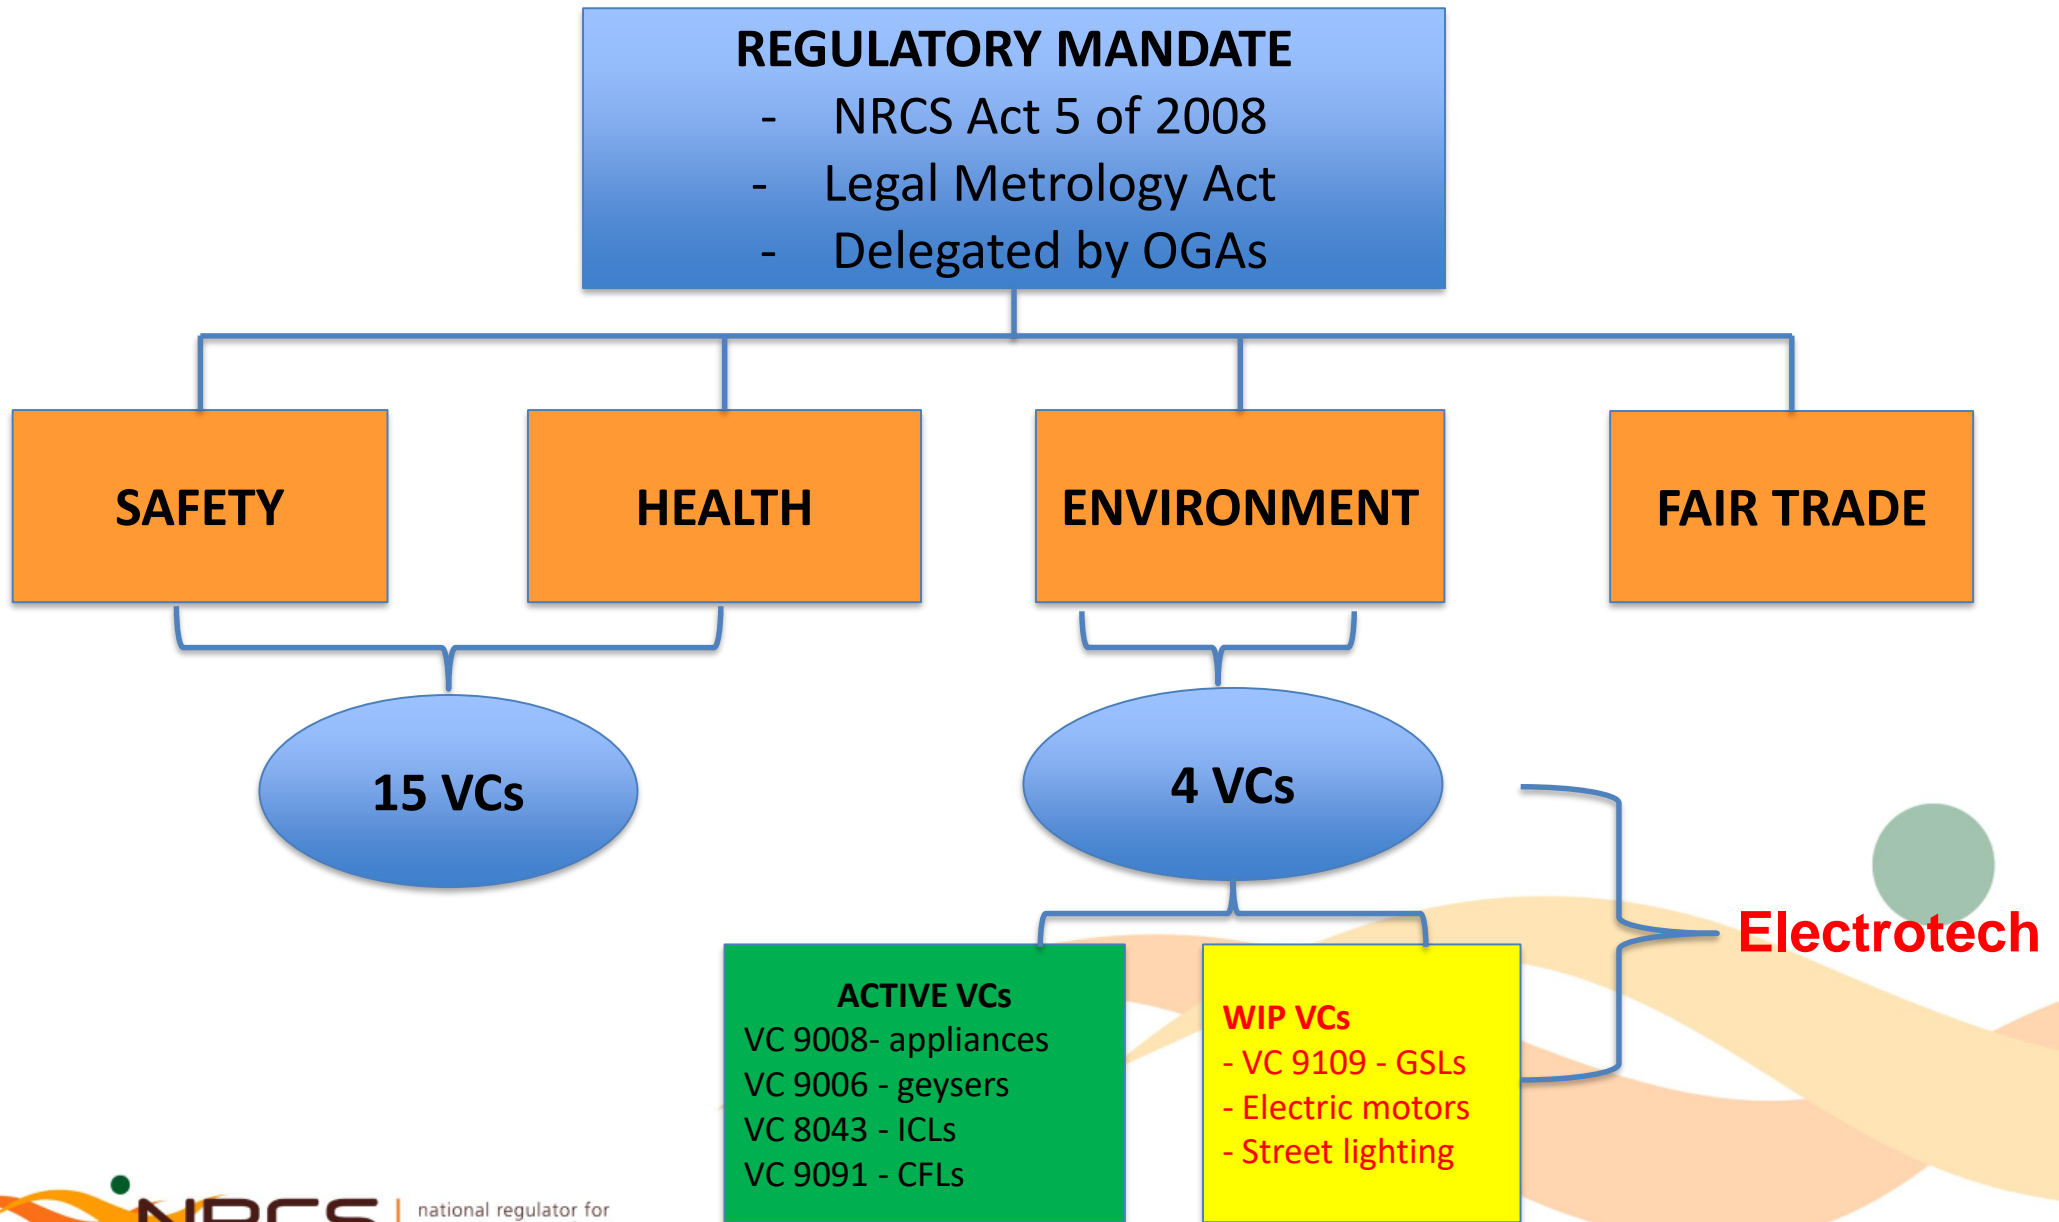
REGULATORY MANDATE
- NRCS Act 5 of 2008
- Legal Metrology Act
- Delegated by OGAs

SAFETY

HEALTH

ENVIRONMENT

FAIR TRADE

15 VCs

4 VCs

ACTIVE VCs
VC 9008- appliances
VC 9006 - geysers
VC 8043 - ICLs
VC 9091 - CFLs

WIP VCs
- VC 9109 - GSLs
- Electric motors
- Street lighting

Electrotech

NRCS | national regulator for